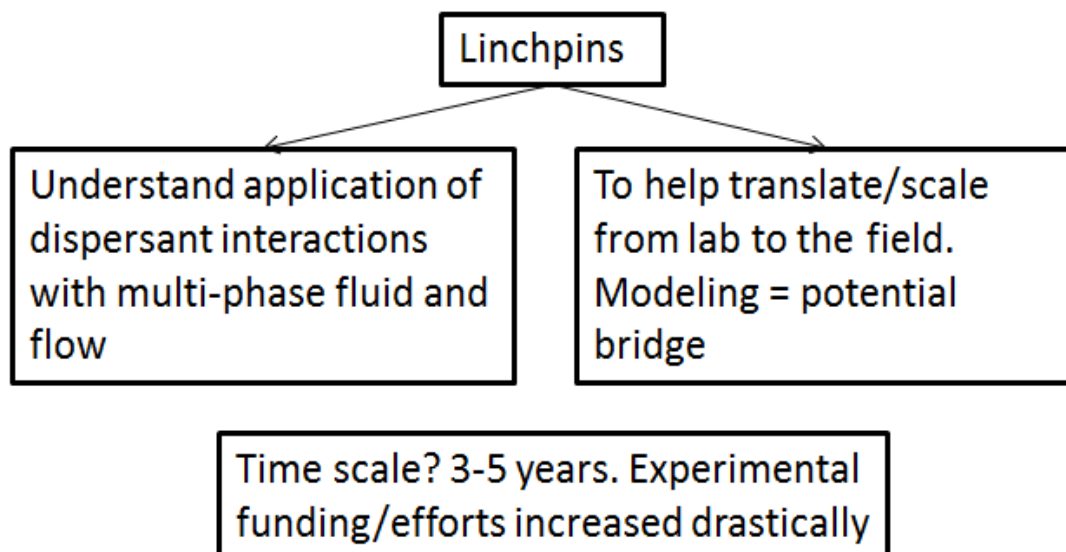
Linchpins

Understand application of dispersant interactions with multi-phase fluid and flow

To help translate/scale from lab to the field. Modeling = potential bridge

Time scale? 3-5 years. Experimental funding/efforts increased drastically